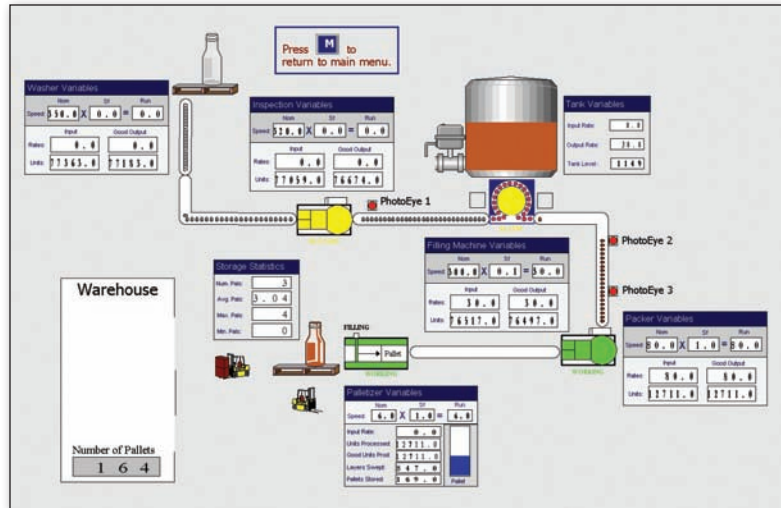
Press M to return to main menu.

Washer Variables
| | Nom | | Sf | | Run |
|---|---|---|---|---|---|
| Speed | 330.0 | X | 0.0 | = | 0.0 |

| | Input | Good Output |
|---|---|---|
| Rates | 0.0 | 0.0 |
| Units | 77363.0 | 77183.0 |

Inspection Variables
| | Nom | | Sf | | Run |
|---|---|---|---|---|---|
| Speed | 320.0 | X | 0.0 | = | 0.0 |

| | Input | Good Output |
|---|---|---|
| Rates | 0.0 | 0.0 |
| Units | 77059.0 | 76674.0 |

Tank Variables
| | |
|---|---|
| Input Rate | 0.0 |
| Output Rate | 31.1 |
| Tank Level | 3149 |

PhotoEye 1

PhotoEye 2

PhotoEye 3

Filling Machine Variables
| | Nom | | Sf | | Run |
|---|---|---|---|---|---|
| Speed | 300.0 | X | 0.1 | = | 30.0 |

| | Input | Good Output |
|---|---|---|
| Rates | 30.0 | 30.0 |
| Units | 76517.0 | 76497.0 |

Storage Statistics
| | |
|---|---|
| Num. Pals | 3 |
| Avg. Pals | 3.04 |
| Max. Pals | 4 |
| Min. Pals | 0 |

Warehouse

Number of Pallets
1 6 4

FILLING

Pallet

WORKING

WORKING

Packer Variables
| | Nom | | Sf | | Run |
|---|---|---|---|---|---|
| Speed | 80.0 | X | 1.0 | = | 80.0 |

| | Input | Good Output |
|---|---|---|
| Rates | 80.0 | 80.0 |
| Units | 12711.0 | 12711.0 |

Palletizer Variables
| | Nom | | Sf | | Run |
|---|---|---|---|---|---|
| Speed | 6.0 | X | 1.0 | = | 6.0 |

| | |
|---|---|
| Input Rate | 0.0 |
| Units Processed | 12711.0 |
| Good Units Prod | 12711.0 |
| Layers Swept | 547.0 |
| Pallets Stored | 169.0 |

Pallet